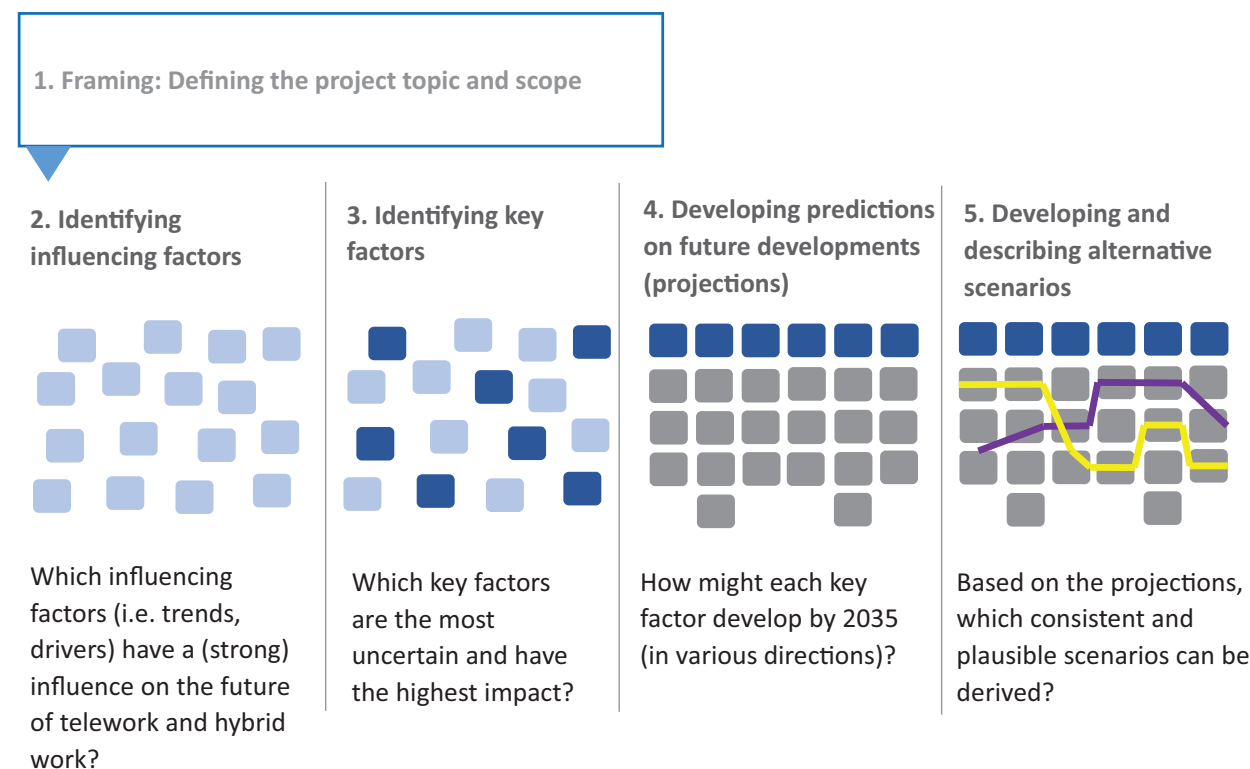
1. Framing: Defining the project topic and scope

2. Identifying influencing factors

Which influencing factors (i.e. trends, drivers) have a (strong) influence on the future of telework and hybrid work?

3. Identifying key factors

Which key factors are the most uncertain and have the highest impact?

4. Developing predictions on future developments (projections)

How might each key factor develop by 2035 (in various directions)?

5. Developing and describing alternative scenarios

Based on the projections, which consistent and plausible scenarios can be derived?